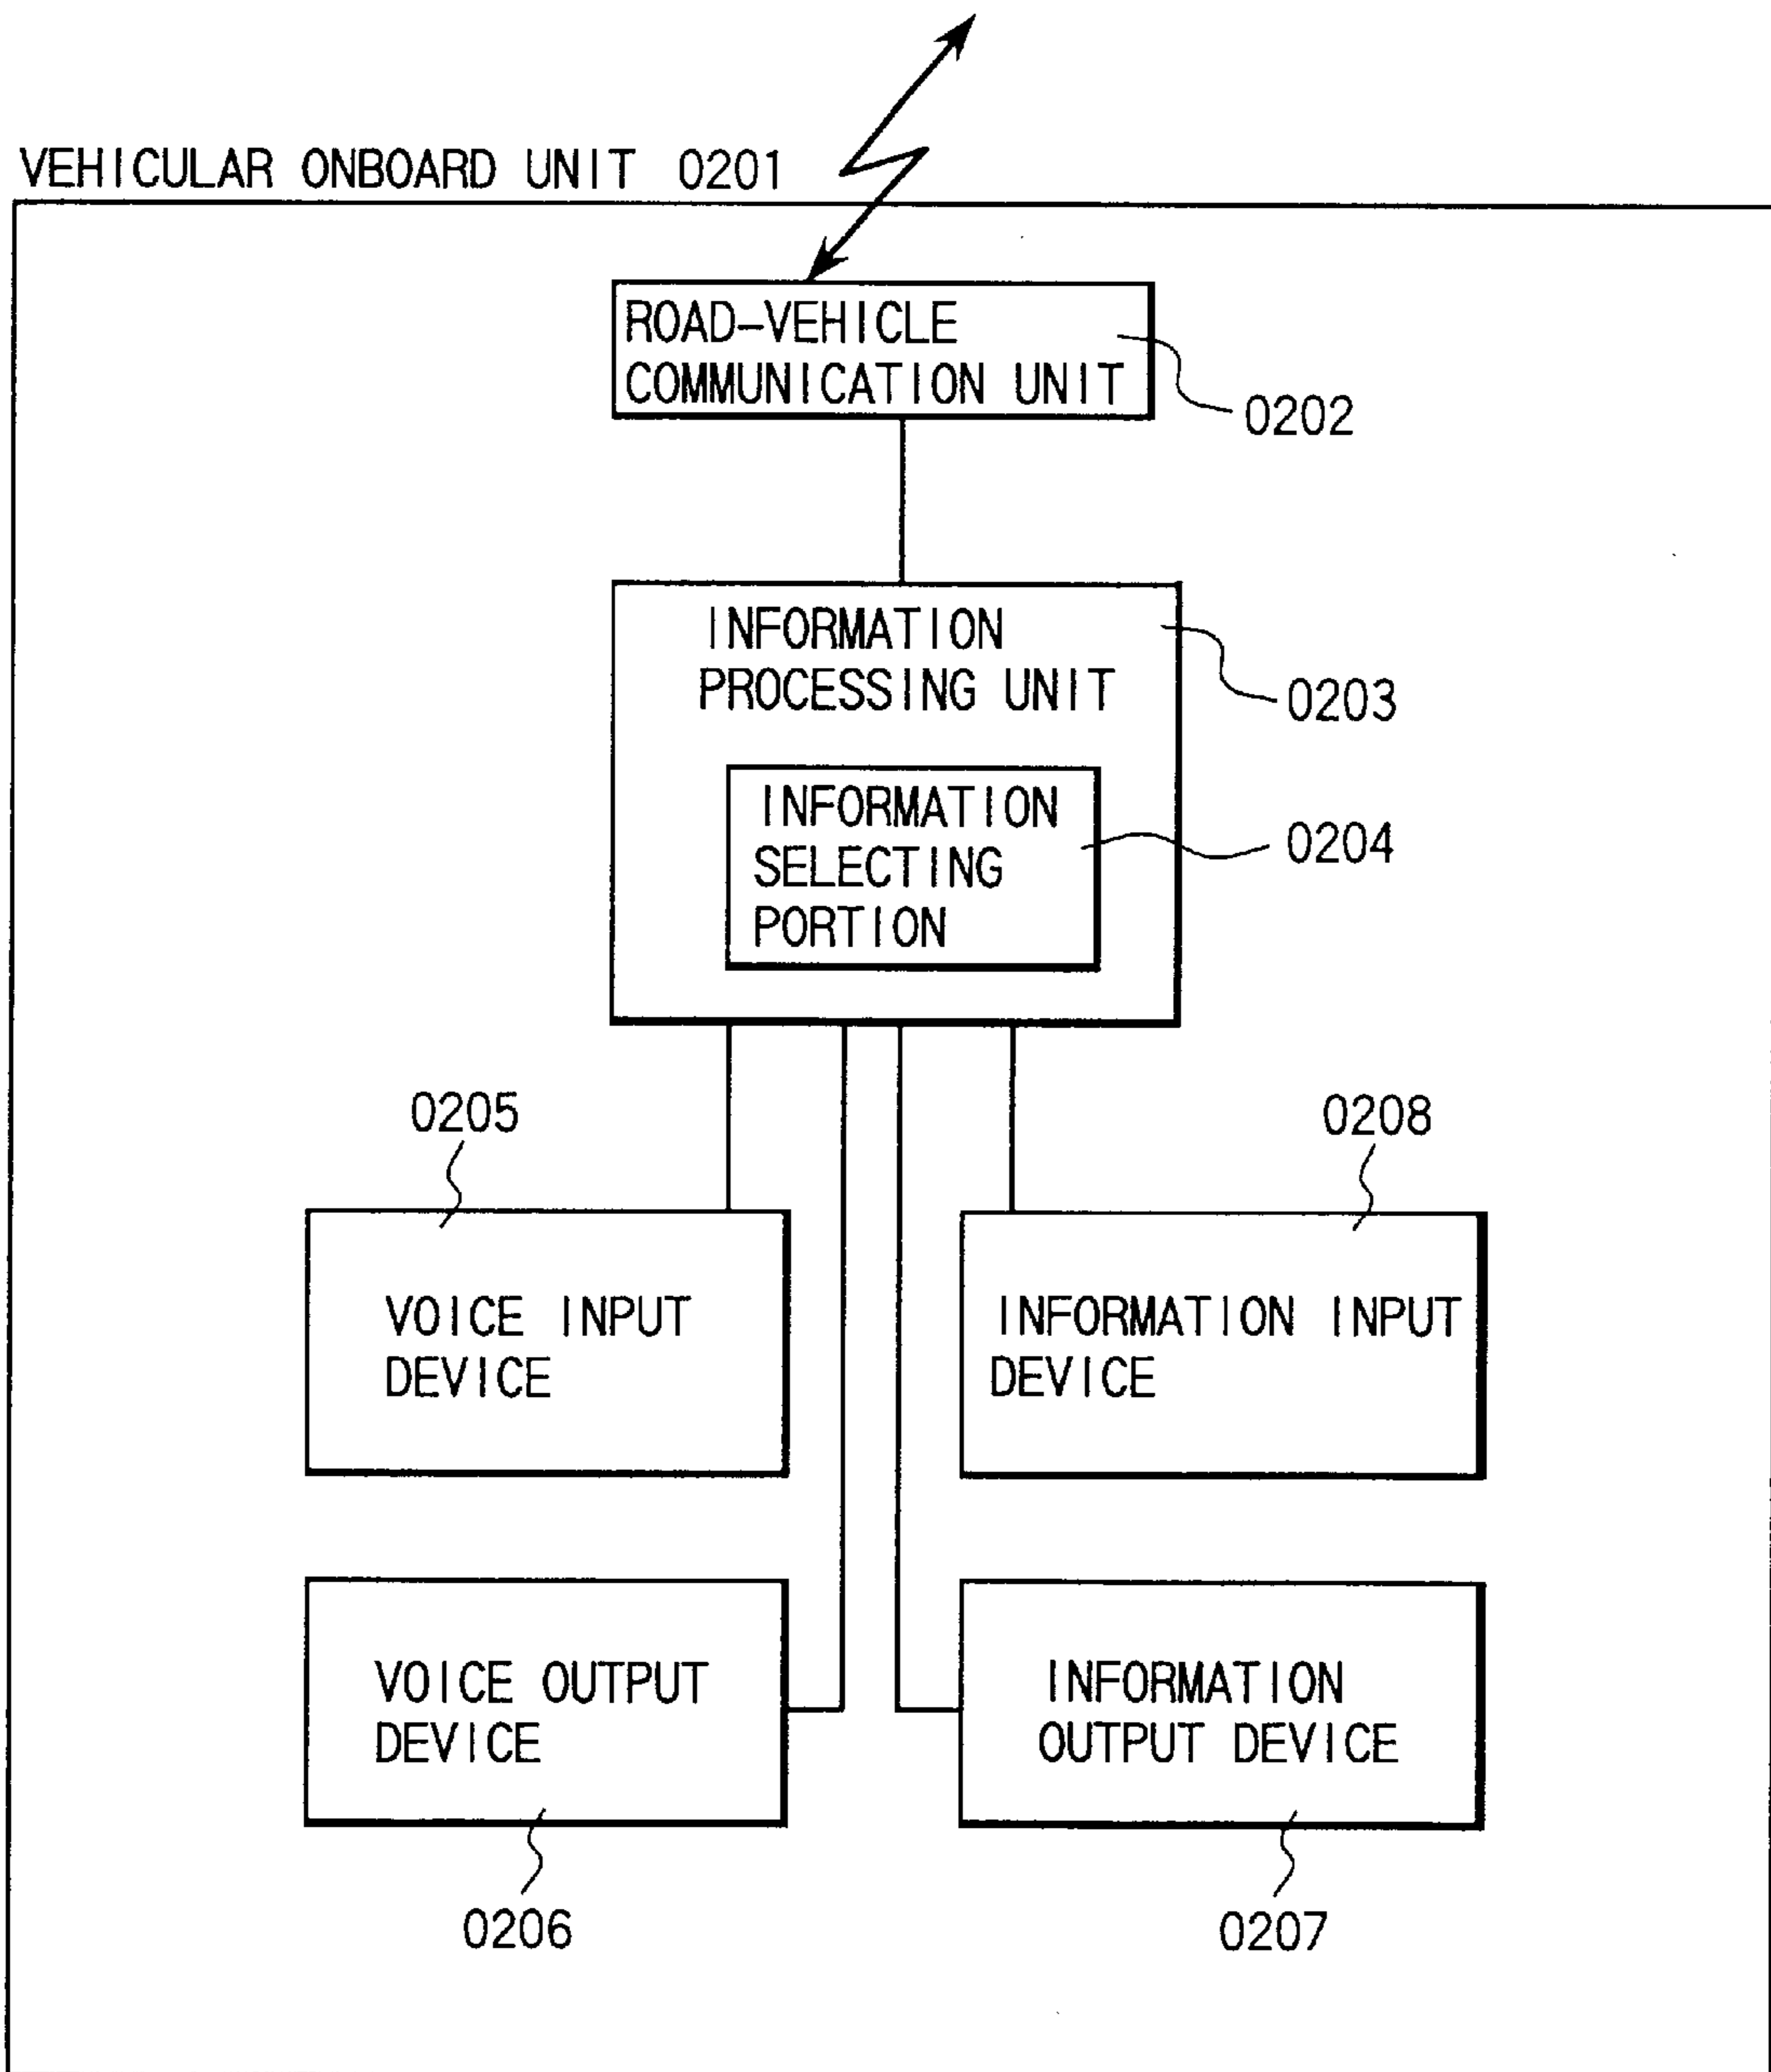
VEHICULAR ONBOARD UNIT 0201

ROAD-VEHICLE COMMUNICATION UNIT

0202

INFORMATION PROCESSING UNIT

0203

INFORMATION SELECTING PORTION

0204

0205

0208

VOICE INPUT DEVICE

INFORMATION INPUT DEVICE

VOICE OUTPUT DEVICE

INFORMATION OUTPUT DEVICE

0206

0207